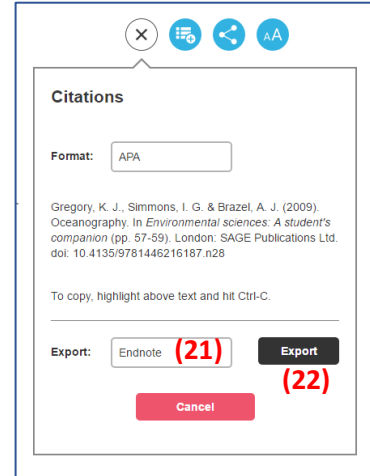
Citations

Format: APA

Gregory, K. J., Simmons, I. G. & Brazel, A. J. (2009). Oceanography. In *Environmental sciences: A student's companion* (pp. 57-59). London: SAGE Publications Ltd. doi: 10.4135/9781446216187.n28

To copy, highlight above text and hit Ctrl-C.

Export: Endnote (21) Export (22)

Cancel